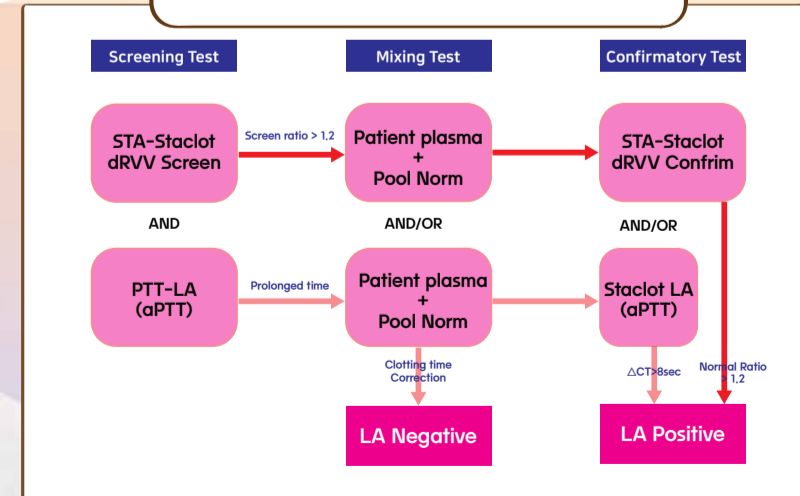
Screening Test

Mixing Test

Confirmatory Test

STA-Staclot dRVV Screen

Screen ratio > 1,2

Patient plasma + Pool Norm

STA-Staclot dRVV Confrim

AND

AND/OR

AND/OR

PTT-LA (aPTT)

Prolonged time

Patient plasma + Pool Norm

Staclot LA (aPTT)

Clotting time Correction

△CT>8sec

Normal Ratio > 1,2

LA Negative

LA Positive